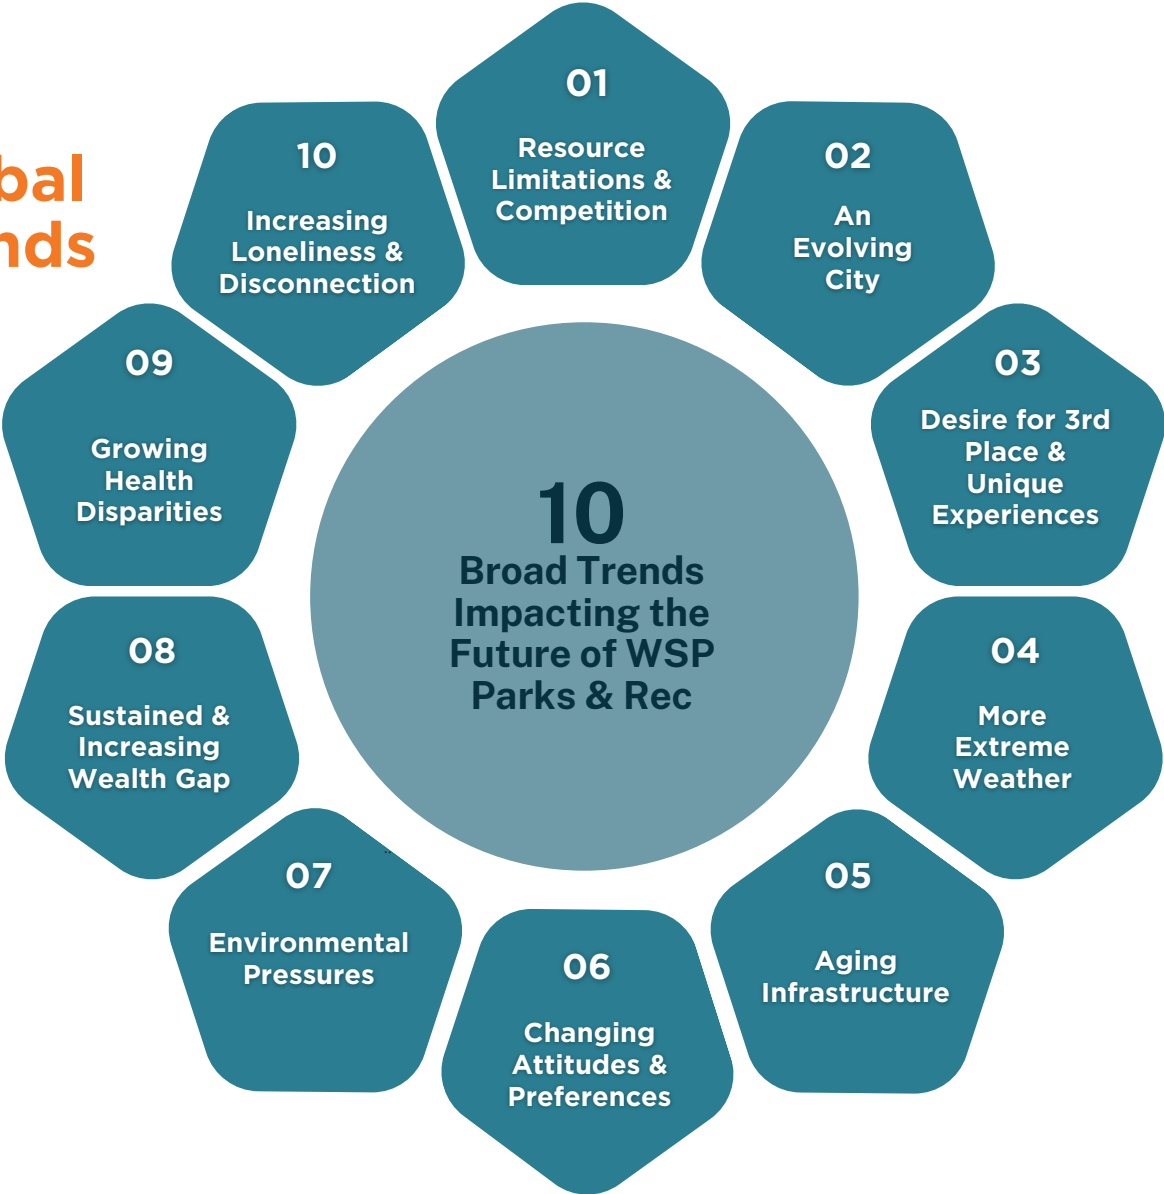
bal
nds

10
Broad Trends Impacting the Future of WSP Parks & Rec

01
Resource Limitations & Competition

02
An Evolving City

03
Desire for 3rd Place & Unique Experiences

04
More Extreme Weather

05
Aging Infrastructure

06
Changing Attitudes & Preferences

07
Environmental Pressures

08
Sustained & Increasing Wealth Gap

09
Growing Health Disparities

10
Increasing Loneliness & Disconnection